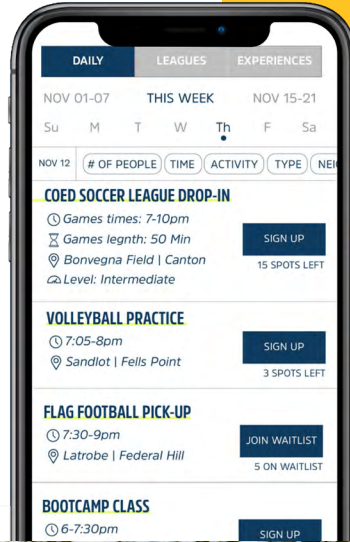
DAILY LEAGUES EXPERIENCES

NOV 01-07 THIS WEEK NOV 15-21

Su M T W Th F Sa

NOV 12 # OF PEOPLE TIME ACTIVITY TYPE NEI

COED SOCCER LEAGUE DROP-IN
Games times: 7-10pm
Games legnth: 50 Min
Bonvegna Field | Canton
Level: Intermediate

SIGN UP
15 SPOTS LEFT

VOLLEYBALL PRACTICE
7:05-8pm
Sandlot | Fells Point

SIGN UP
3 SPOTS LEFT

FLAG FOOTBALL PICK-UP
7:30-9pm
Latrobe | Federal Hill

JOIN WAITLIST
5 ON WAITLIST

BOOTCAMP CLASS
6-7:30pm

SIGN UP